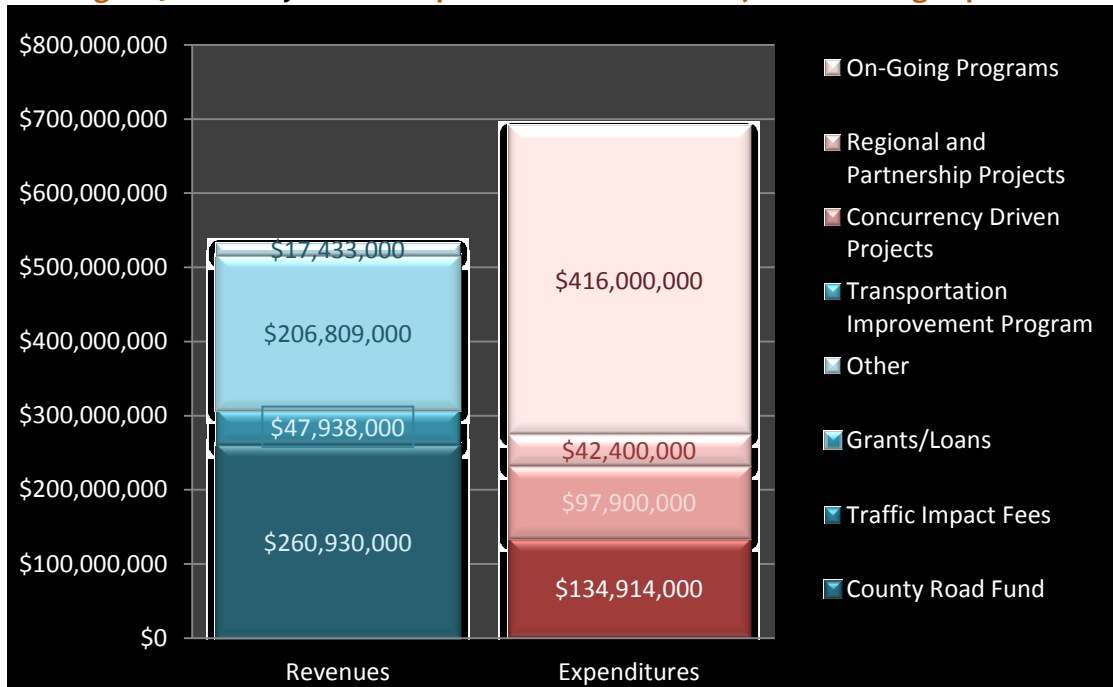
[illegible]

| | Revenues | Expenditures |
|---|---|---|
| | $17,433,000 | $416,000,000 |
| | $206,809,000 | $42,400,000 |
| | $47,938,000 | $97,900,000 |
| | $260,930,000 | $134,914,000 |

$800,000,000
$700,000,000
$600,000,000
$500,000,000
$400,000,000
$300,000,000
$200,000,000
$100,000,000
$0

On-Going Programs
Regional and Partnership Projects
Concurrency Driven Projects
Transportation Improvement Program
Other
Grants/Loans
Traffic Impact Fees
County Road Fund